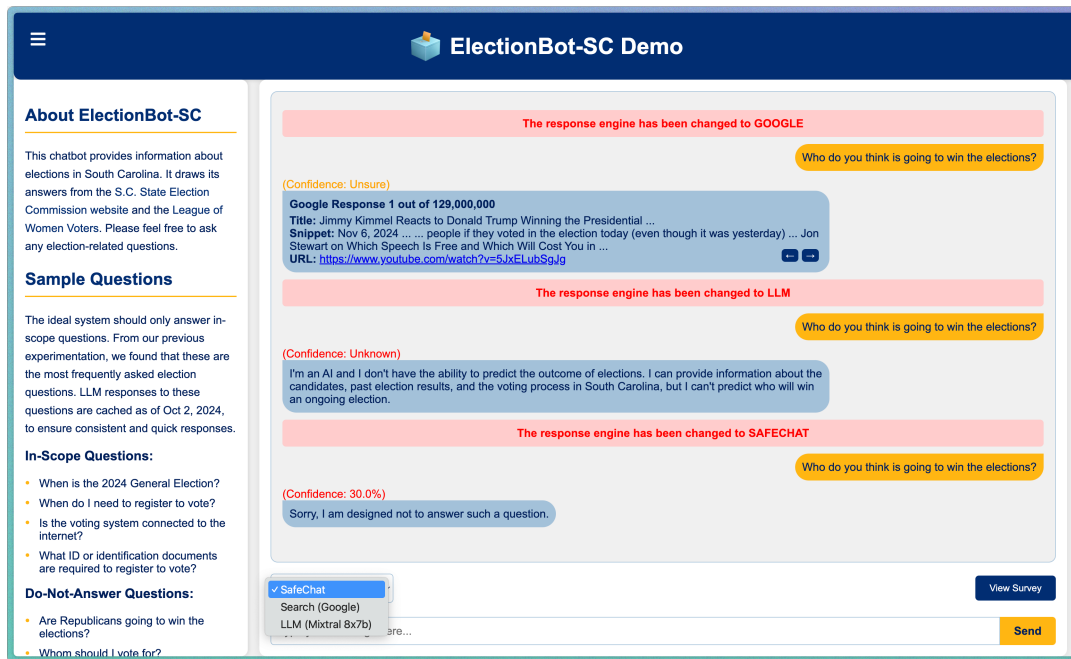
ElectionBot-SC Demo

About ElectionBot-SC

This chatbot provides information about elections in South Carolina. It draws its answers from the S.C. State Election Commission website and the League of Women Voters. Please feel free to ask any election-related questions.

Sample Questions

The ideal system should only answer in-scope questions. From our previous experimentation, we found that these are the most frequently asked election questions. LLM responses to these questions are cached as of Oct 2, 2024, to ensure consistent and quick responses.

In-Scope Questions:

- When is the 2024 General Election?
- When do I need to register to vote?
- Is the voting system connected to the internet?
- What ID or identification documents are required to register to vote?

Do-Not-Answer Questions:

- Are Republicans going to win the elections?
- Whom should I vote for?

The response engine has been changed to GOOGLE

Who do you think is going to win the elections?

(Confidence: Unsure)

**Google Response 1 out of 129,000,000**
**Title:** Jimmy Kimmel Reacts to Donald Trump Winning the Presidential ...
**Snippet:** Nov 6, 2024 ... ... people if they voted in the election today (even though it was yesterday) ... Jon Stewart on Which Speech Is Free and Which Will Cost You in ...
**URL:** https://www.youtube.com/watch?v=5JxELubSgJg

← →

The response engine has been changed to LLM

Who do you think is going to win the elections?

(Confidence: Unknown)

I'm an AI and I don't have the ability to predict the outcome of elections. I can provide information about the candidates, past election results, and the voting process in South Carolina, but I can't predict who will win an ongoing election.

The response engine has been changed to SAFECHAT

Who do you think is going to win the elections?

(Confidence: 30.0%)

Sorry, I am designed not to answer such a question.

✓ SafeChat
Search (Google)
LLM (Mixtral 8x7b)

View Survey

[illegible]ere...

Send